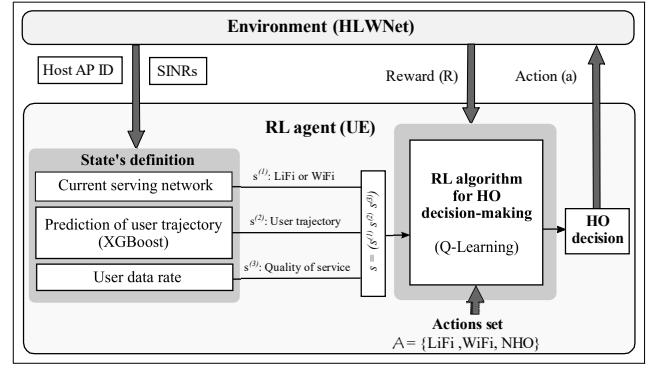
Environment (HLWNet)

Host AP ID

SINRs

Reward (R)

Action (a)

RL agent (UE)

State's definition

Current serving network

$s^{(1)}$: LiFi or WiFi

Prediction of user trajectory (XGBoost)

$s^{(2)}$: User trajectory

User data rate

$s^{(3)}$: Quality of service

$s = (s^{(1)}, s^{(2)}, s^{(3)})$

RL algorithm for HO decision-making

(Q-Learning)

HO decision

Actions set

A= {LiFi ,WiFi, NHO}